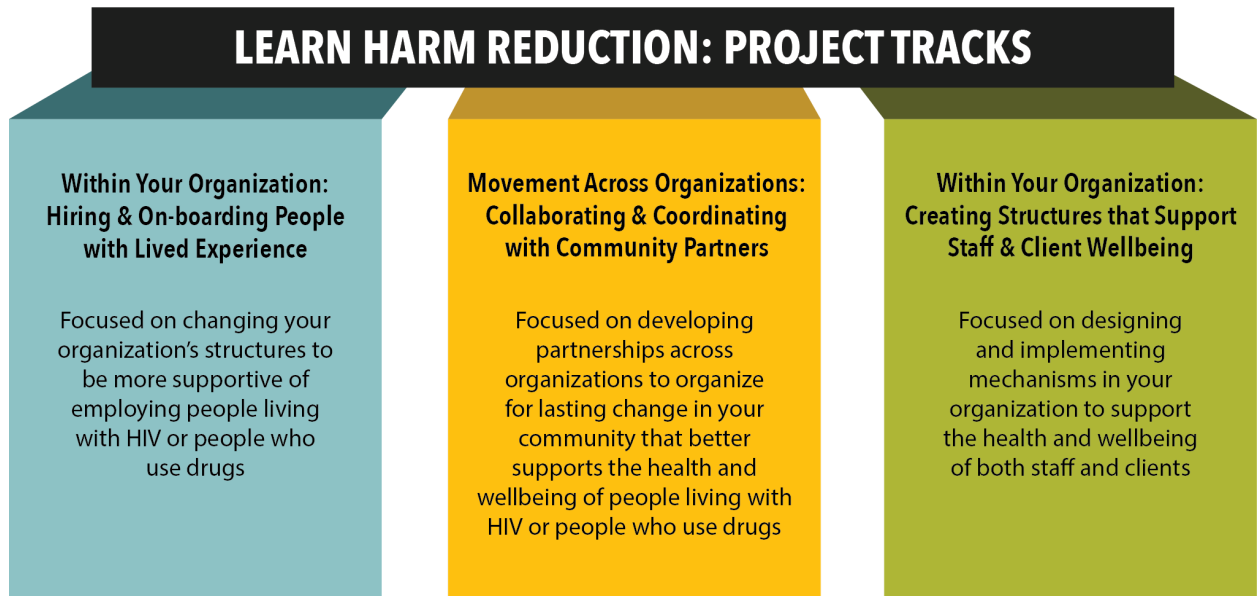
LEARN HARM REDUCTION: PROJECT TRACKS

Within Your Organization: Hiring & On-boarding People with Lived Experience

Focused on changing your organization's structures to be more supportive of employing people living with HIV or people who use drugs

Movement Across Organizations: Collaborating & Coordinating with Community Partners

Focused on developing partnerships across organizations to organize for lasting change in your community that better supports the health and wellbeing of people living with HIV or people who use drugs

Within Your Organization: Creating Structures that Support Staff & Client Wellbeing

Focused on designing and implementing mechanisms in your organization to support the health and wellbeing of both staff and clients